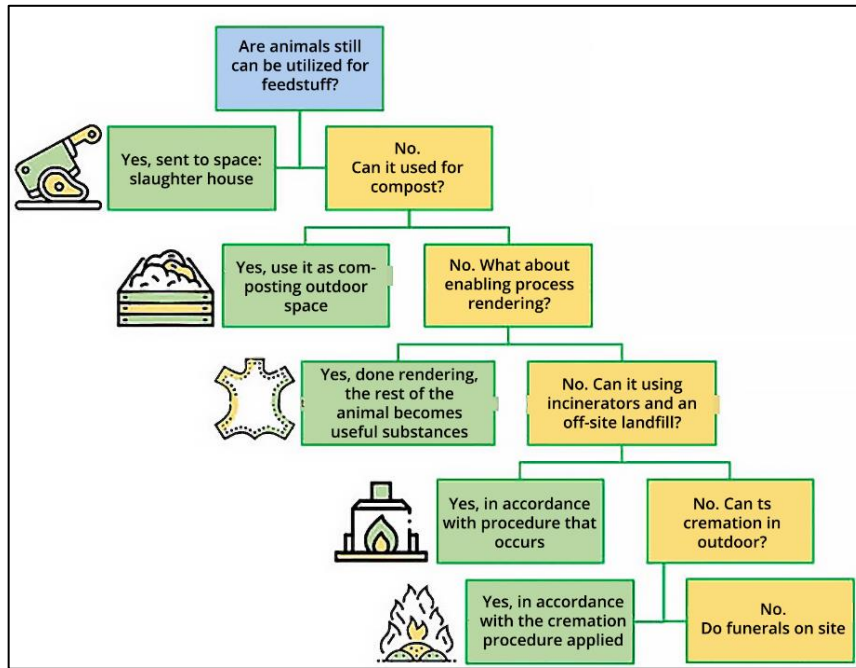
Are animals still can be utilized for feedstuff?

Yes, sent to space: slaughter house

No. Can it used for compost?

Yes, use it as composting outdoor space

No. What about enabling process rendering?

Yes, done rendering, the rest of the animal becomes useful substances

No. Can it using incinerators and an off-site landfill?

Yes, in accordance with procedure that occurs

No. Can ts cremation in outdoor?

Yes, in accordance with the cremation procedure applied

No. Do funerals on site